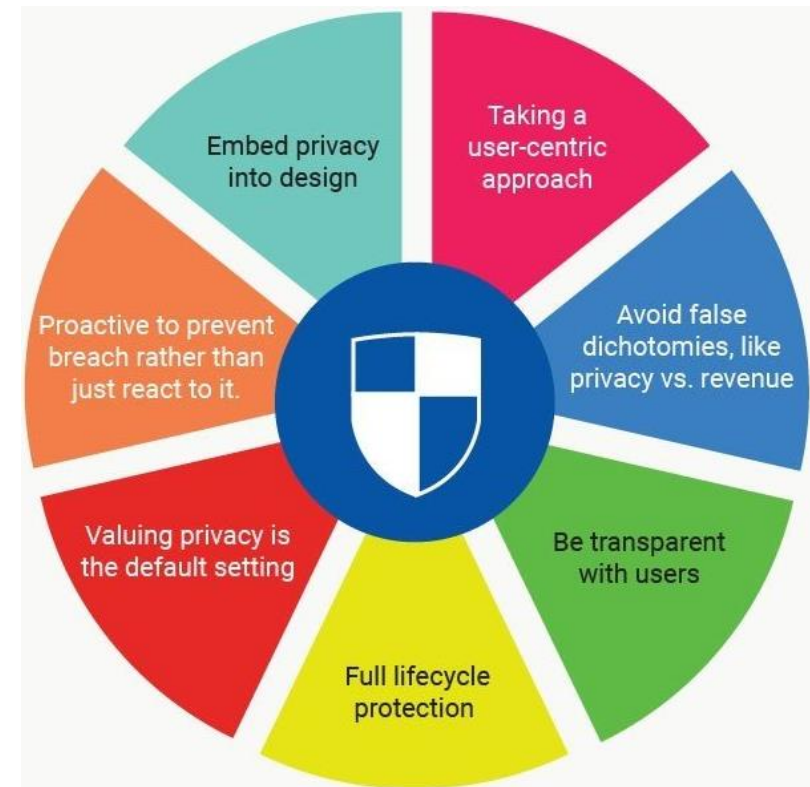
Embed privacy into design

Taking a user-centric approach

Avoid false dichotomies, like privacy vs. revenue

Be transparent with users

Full lifecycle protection

Valuing privacy is the default setting

Proactive to prevent breach rather than just react to it.